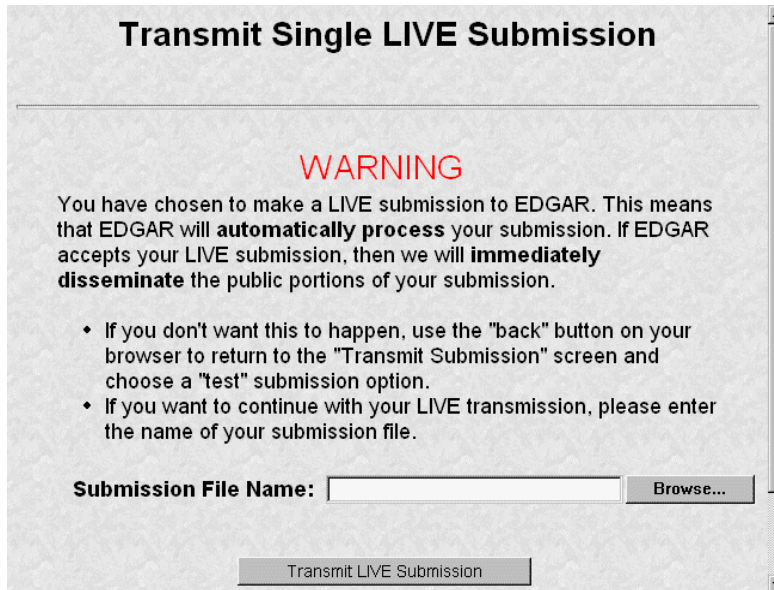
Transmit Single LIVE Submission

WARNING

You have chosen to make a LIVE submission to EDGAR. This means that EDGAR will **automatically process** your submission. If EDGAR accepts your LIVE submission, then we will **immediately disseminate** the public portions of your submission.

- If you don't want this to happen, use the "back" button on your browser to return to the "Transmit Submission" screen and choose a "test" submission option.
- If you want to continue with your LIVE transmission, please enter the name of your submission file.

Submission File Name: Browse...

Transmit LIVE Submission